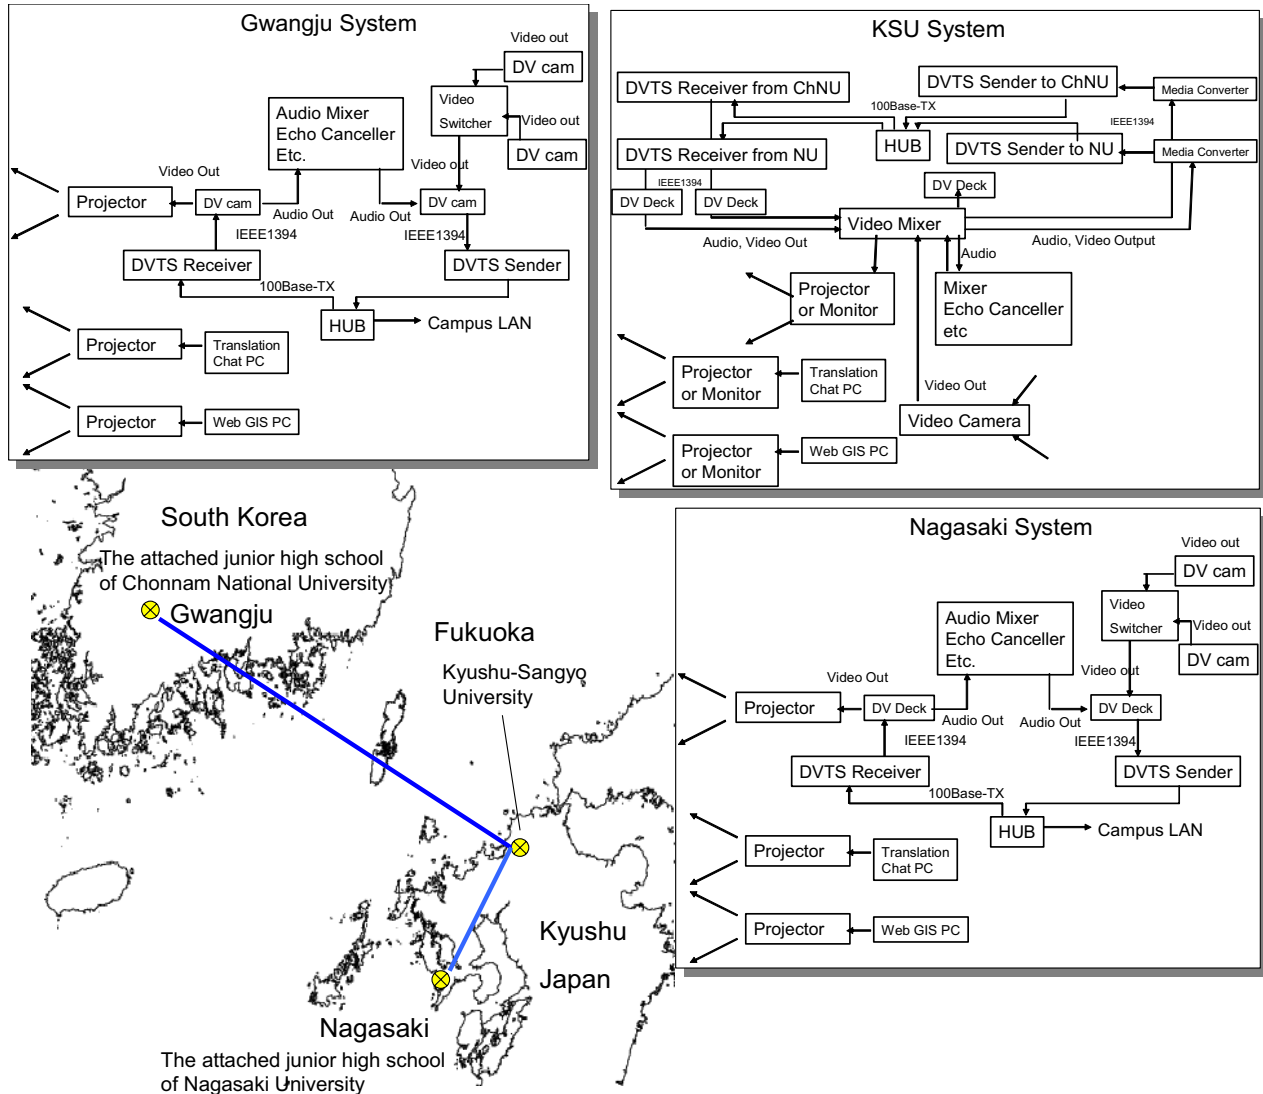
Gwangju System

Video out
DV cam
Video Switcher
Video out
DV cam
Audio Mixer Echo Canceller Etc.
Video Out
Video out
Projector
DV cam
Audio Out
Audio Out
DV cam
IEEE1394
IEEE1394
DVTS Receiver
DVTS Sender
100Base-TX
HUB
Campus LAN
Projector
Translation Chat PC
Projector
Web GIS PC

KSU System

DVTS Receiver from ChNU
DVTS Sender to ChNU
Media Converter
100Base-TX
IEEE1394
HUB
DVTS Receiver from NU
DVTS Sender to NU
Media Converter
IEEE1394
DV Deck
DV Deck
DV Deck
Video Mixer
Audio, Video Out
Audio, Video Output
Audio
Projector or Monitor
Mixer Echo Canceller etc
Projector or Monitor
Translation Chat PC
Video Out
Video Camera
Projector or Monitor
Web GIS PC

South Korea
The attached junior high school of Chonnam National University
Gwangju
Fukuoka
Kyushu-Sangyo University
Kyushu
Japan
Nagasaki
The attached junior high school of Nagasaki University

Nagasaki System

Video out
DV cam
Video Switcher
Video out
DV cam
Audio Mixer Echo Canceller Etc.
Video Out
Video out
Projector
DV Deck
Audio Out
Audio Out
DV Deck
IEEE1394
IEEE1394
DVTS Receiver
DVTS Sender
100Base-TX
HUB
Campus LAN
Projector
Translation Chat PC
Projector
Web GIS PC